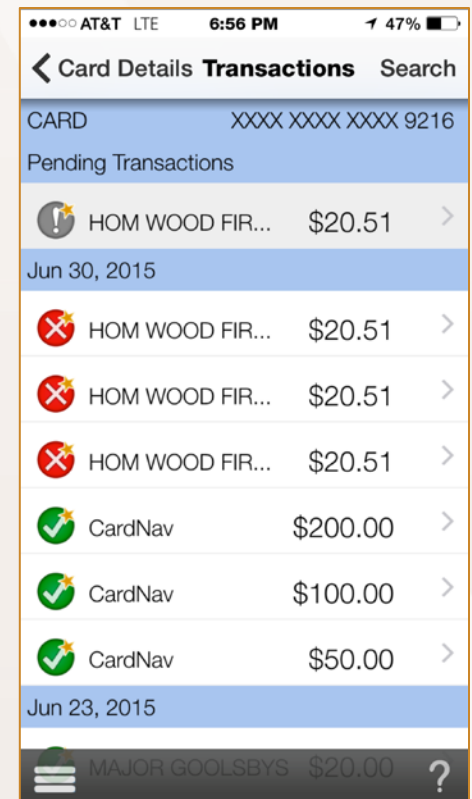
●●●○○ AT&T LTE 6:56 PM 47%

Card Details Transactions Search

CARD XXXX XXXX XXXX 9216

Pending Transactions

HOM WOOD FIR... $20.51

Jun 30, 2015

HOM WOOD FIR... $20.51

HOM WOOD FIR... $20.51

HOM WOOD FIR... $20.51

CardNav $200.00

CardNav $100.00

CardNav $50.00

Jun 23, 2015

MAJOR GOOLSBYS $20.00

?